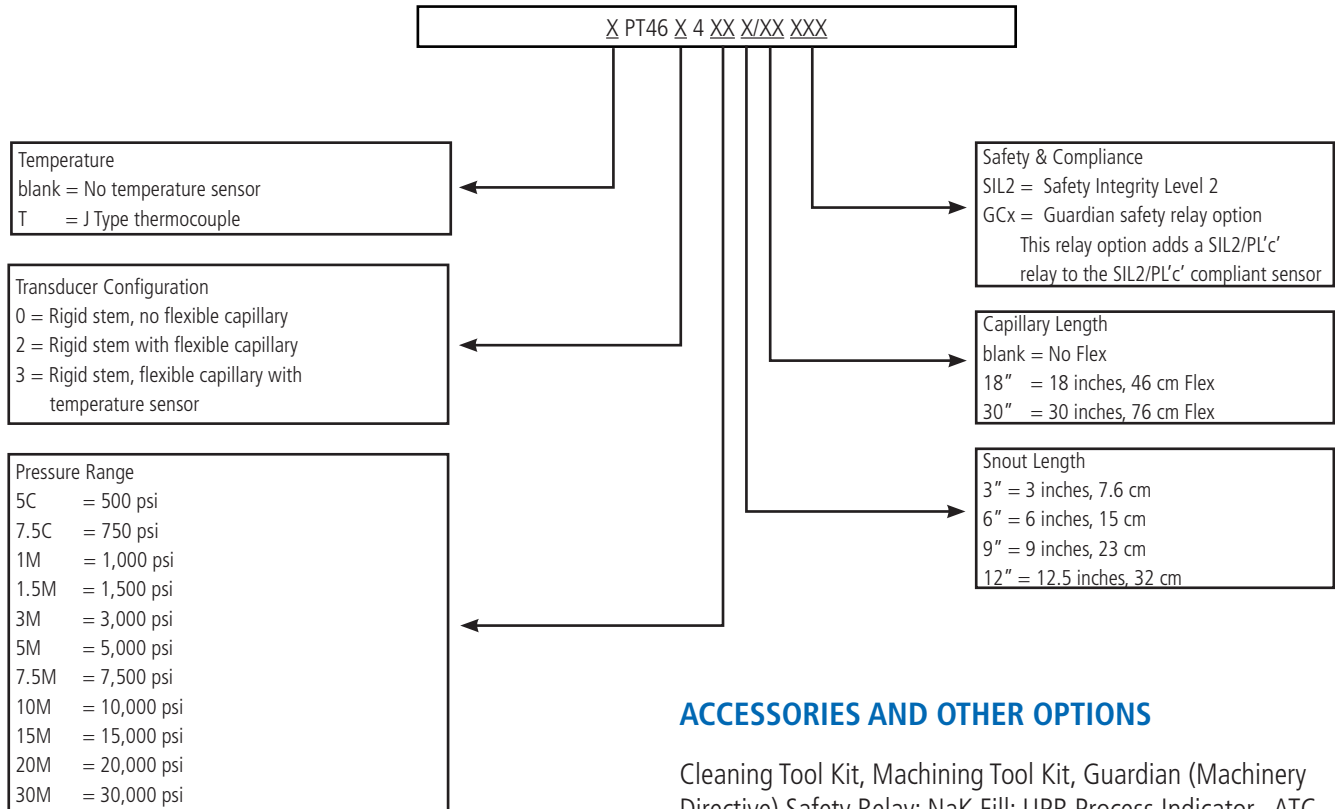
X PT46 X 4 XX X/XX XXX

Temperature
blank = No temperature sensor
T = J Type thermocouple

Transducer Configuration
0 = Rigid stem, no flexible capillary
2 = Rigid stem with flexible capillary
3 = Rigid stem, flexible capillary with temperature sensor

Pressure Range
5C = 500 psi
7.5C = 750 psi
1M = 1,000 psi
1.5M = 1,500 psi
3M = 3,000 psi
5M = 5,000 psi
7.5M = 7,500 psi
10M = 10,000 psi
15M = 15,000 psi
20M = 20,000 psi
30M = 30,000 psi

Safety & Compliance
SIL2 = Safety Integrity Level 2
GCx = Guardian safety relay option
This relay option adds a SIL2/PL'c' relay to the SIL2/PL'c' compliant sensor

Capillary Length
blank = No Flex
18" = 18 inches, 46 cm Flex
30" = 30 inches, 76 cm Flex

Snout Length
3" = 3 inches, 7.6 cm
6" = 6 inches, 15 cm
9" = 9 inches, 23 cm
12" = 12.5 inches, 32 cm

ACCESSORIES AND OTHER OPTIONS

Cleaning Tool Kit, Machining Tool Kit, Guardian (Machinery Directive) Safety Relay; NaK Fill; UPR Process Indicator, ATC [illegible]